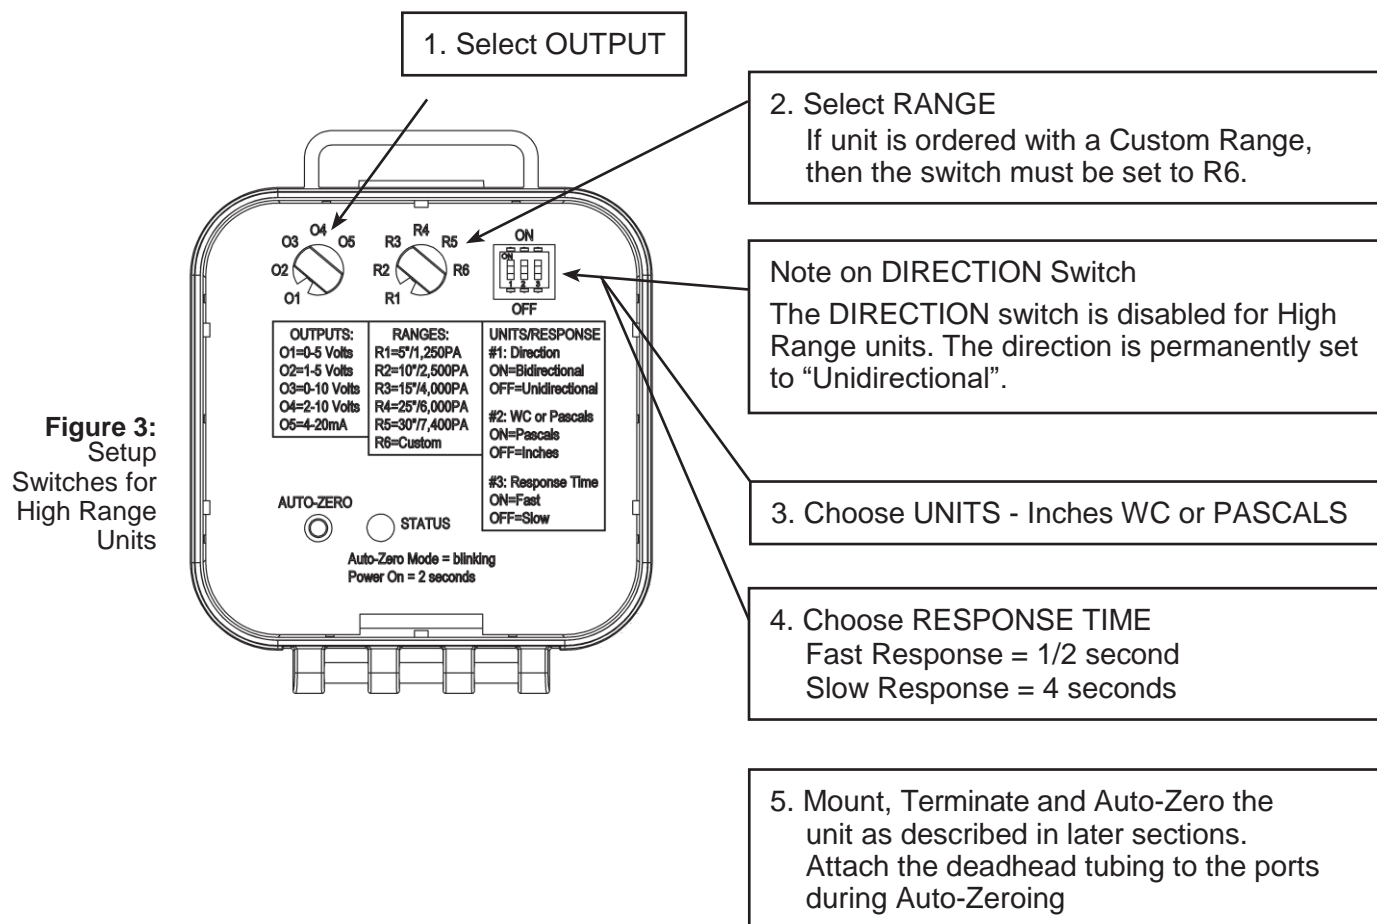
1. Select OUTPUT

2. Select RANGE
If unit is ordered with a Custom Range, then the switch must be set to R6.

O3 O4 O5
O2 O1

R3 R4 R5
R2 R6
R1

ON
ON
1 2 3
OFF

Note on DIRECTION Switch
The DIRECTION switch is disabled for High Range units. The direction is permanently set to “Unidirectional”.

| OUTPUTS: | RANGES: | UNITS/RESPONSE |
|---|---|---|
| O1=0-5 Volts<br>O2=1-5 Volts<br>O3=0-10 Volts<br>O4=2-10 Volts<br>O5=4-20mA | R1=5"/1,250PA<br>R2=10"/2,500PA<br>R3=15"/4,000PA<br>R4=25"/6,000PA<br>R5=30"/7,400PA<br>R6=Custom | #1: Direction<br>ON=Bidirectional<br>OFF=Unidirectional<br>#2: WC or Pascals<br>ON=Pascals<br>OFF=Inches<br>#3: Response Time<br>ON=Fast<br>OFF=Slow |

Figure 3: Setup Switches for High Range Units

AUTO-ZERO
STATUS
Auto-Zero Mode = blinking
Power On = 2 seconds

3. Choose UNITS - Inches WC or PASCALS

4. Choose RESPONSE TIME
Fast Response = 1/2 second
Slow Response = 4 seconds

5. Mount, Terminate and Auto-Zero the unit as described in later sections. Attach the deadhead tubing to the ports during Auto-Zeroing